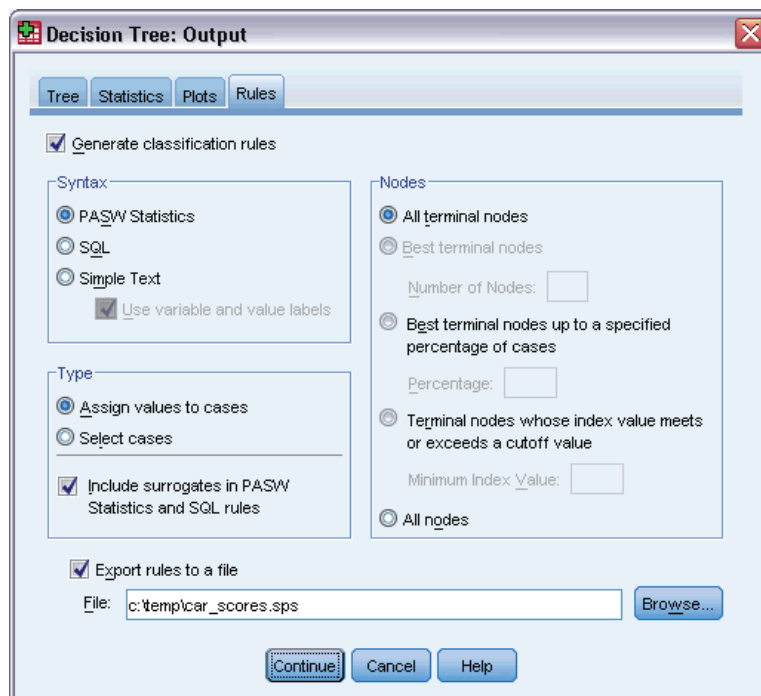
Decision Tree: Output

Tree
Statistics
Plots
Rules

Generate classification rules

Syntax
PASW Statistics
SQL
Simple Text
Use variable and value labels

Type
Assign values to cases
Select cases
Include surrogates in PASW Statistics and SQL rules

Nodes
All terminal nodes
Best terminal nodes
Number of Nodes:
Best terminal nodes up to a specified percentage of cases
Percentage:
Terminal nodes whose index value meets or exceeds a cutoff value
Minimum Index Value:
All nodes

Export rules to a file
File: c:\temp\car_scores.sps
Browse...

Continue
Cancel
Help